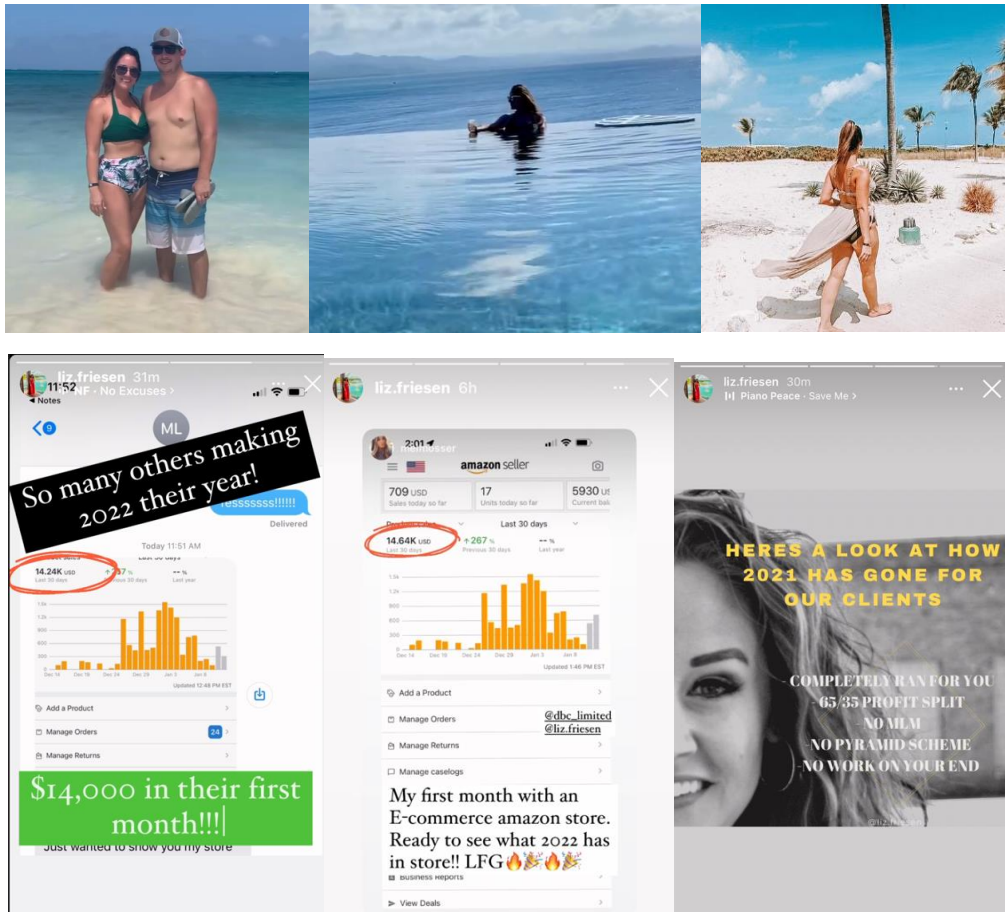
liz.friesen 31m
11:52
NF · No Excuses ›
◂ Notes
9
ML
So many others making 2022 their year!
Yesssssss!!!!!
Delivered
Today 11:51 AM
14.24K USD
Last 30 days
↑ 267 %
Previous 30 days
-- %
Last year
Updated 12:48 PM EST
Add a Product
Manage Orders 24
Manage Returns
$14,000 in their first month!!!|
Just wanted to show you my store

liz.friesen 6h
2:01
amazon seller
709 USD
Sales today so far
17
Units today so far
5930 U
Current bal
Last 30 days
14.64K USD
Last 30 days
↑ 267 %
Previous 30 days
-- %
Last year
Updated 1:46 PM EST
Add a Product
Manage Orders
Manage Returns
Manage caselogs
@dbc_limited
@liz.friesen
My first month with an E-commerce amazon store. Ready to see what 2022 has in store!! LFG🔥🎉🔥🎉
Business Reports
View Deals

liz.friesen 30m
Piano Peace · Save Me ›
HERES A LOOK AT HOW 2021 HAS GONE FOR OUR CLIENTS
COMPLETELY RAN FOR YOU
65/35 PROFIT SPLIT
NO MLM
-NO PYRAMID SCHEME
-NO WORK ON YOUR END
@liz.friesen